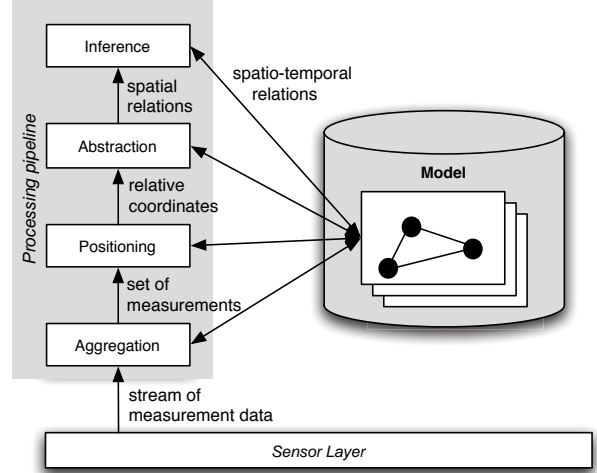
Processing pipeline

Inference

spatial relations

Abstraction

relative coordinates

Positioning

set of measurements

Aggregation

spatio-temporal relations

Model

stream of measurement data

Sensor Layer